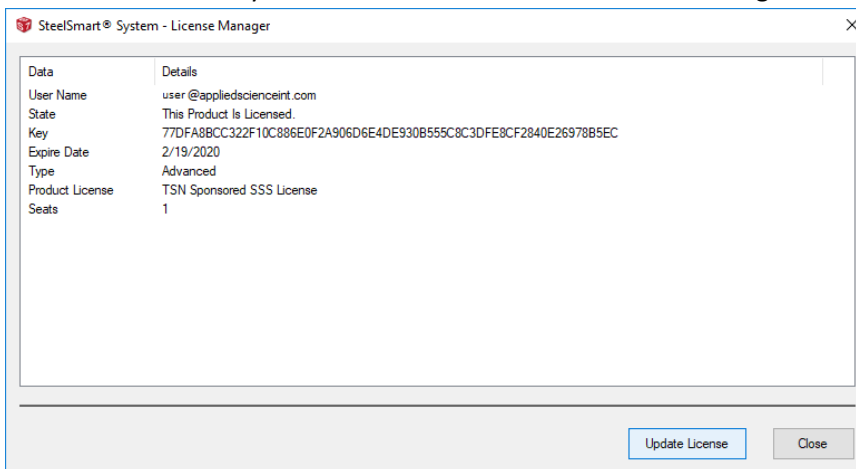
SteelSmart® System - License Manager

| Data | Details |
|---|---|
| User Name | user @appliedscienceint.com |
| State | This Product Is Licensed. |
| Key | 77DFA8BCC322F10C886E0F2A906D6E4DE930B555C8C3DFE8CF2840E26978B5EC |
| Expire Date | 2/19/2020 |
| Type | Advanced |
| Product License | TSN Sponsored SSS License |
| Seats | 1 |

Update License

Close